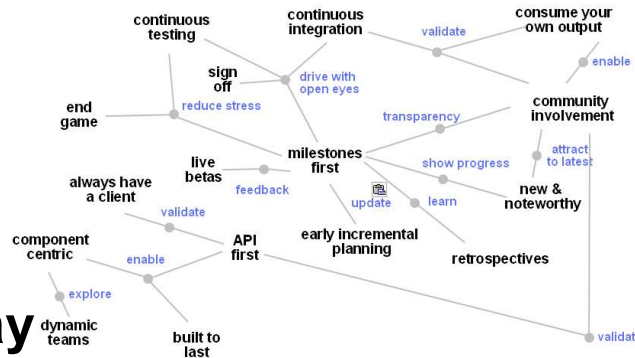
continuous testing

continuous integration

validate

consume your own output

enable

sign off

drive with open eyes

end game

reduce stress

community involvement

transparency

live betas

milestones first

show progress

attract to latest

feedback

always have a client

update

learn

new & noteworthy

validate

API first

early incremental planning

component centric

enable

retrospectives

explore

ay

dynamic teams

built to last

validat